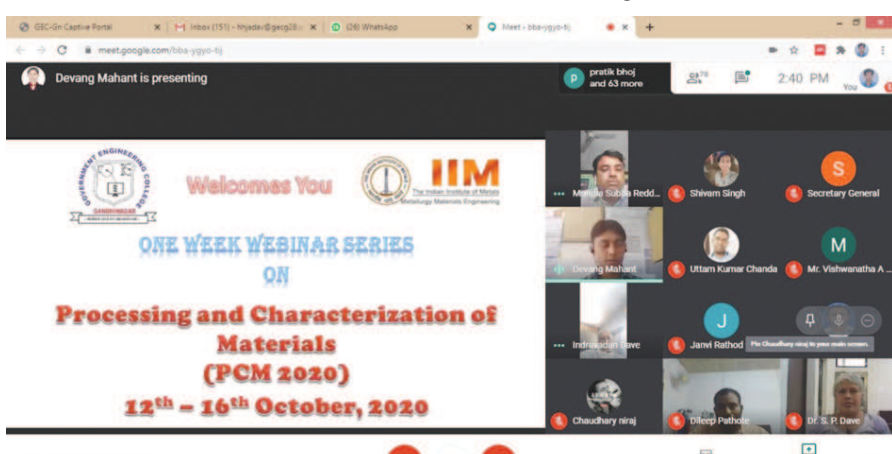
GEC-Gn Captive Portal
Inbox (151) - hhjadav@gecg28...
(28) WhatsApp
Meet - bba-ygyo-tjj

meet.google.com/bba-ygyo-tjj

Devang Mahant is presenting

pratik bhoj and 63 more

70

2:40 PM

You

GOVERNMENT ENGINEERING COLLEGE GANDHINAGAR

Welcomes You

IIM
The Indian Institute of Metals
Metallurgy Materials Engineering

ONE WEEK WEBINAR SERIES
ON

Processing and Characterization of Materials
(PCM 2020)
$12^{th}$ – $16^{th}$ October, 2020

Mettela Subba Redd...
Shivam Singh
Secretary General
Devang Mahant
Uttam Kumar Chanda
Mr. Vishwanatha A ...
Indravadan Dave
Janvi Rathod
Pin Chaudhary niraj to your main screen.
Chaudhary niraj
Dileep Pathote
Dr. S. P. Dave